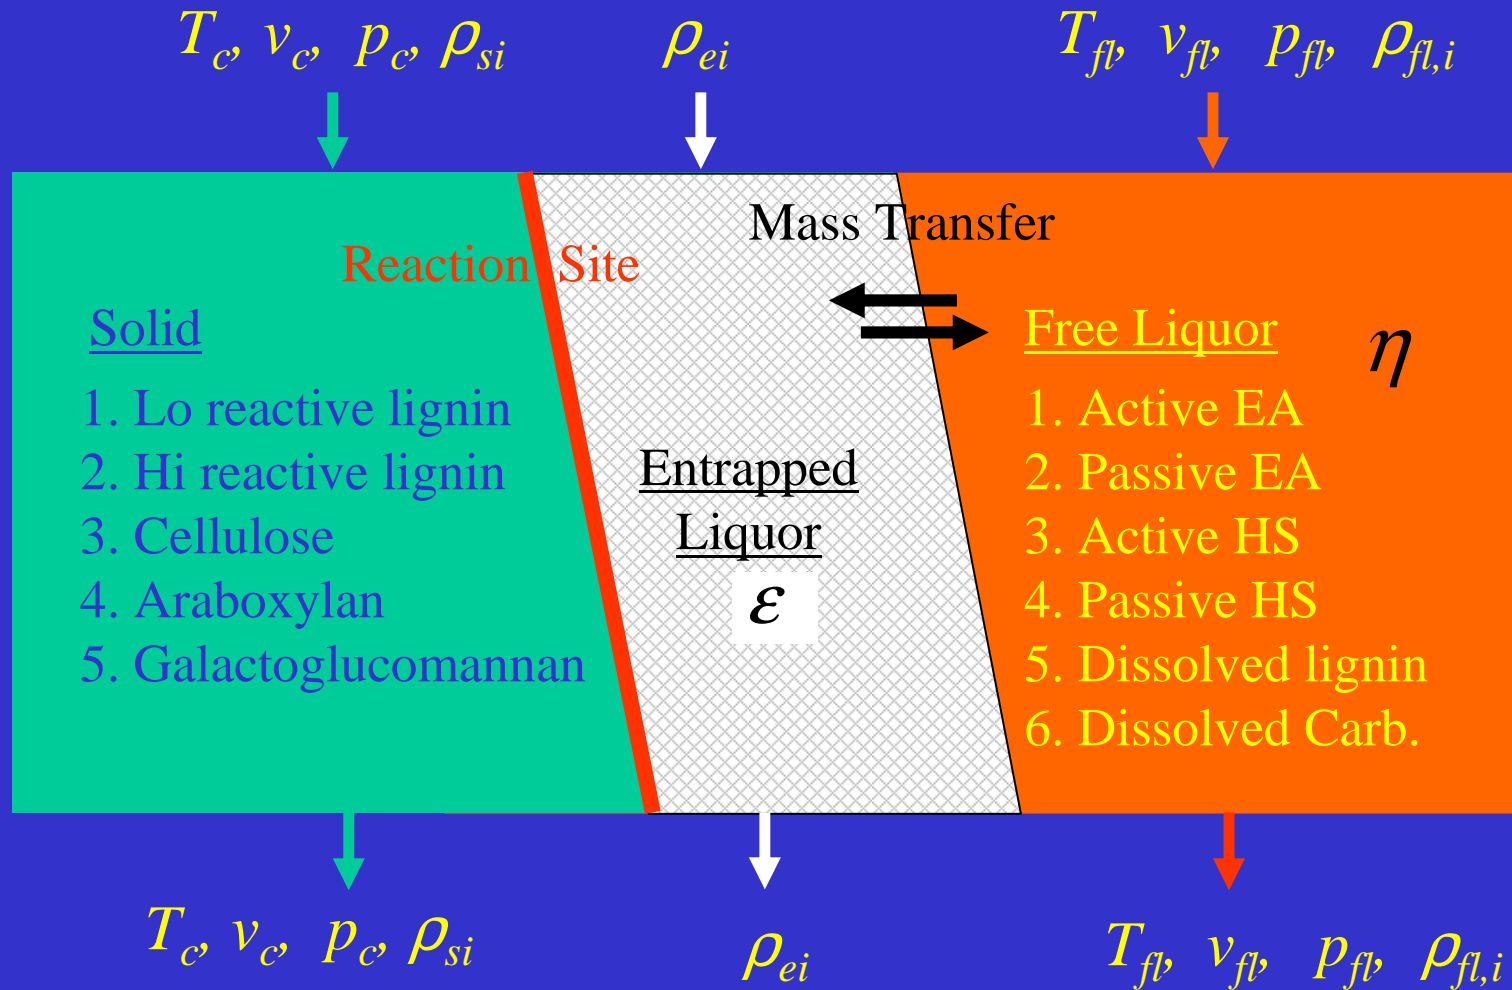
$T_c, v_c, p_c, \rho_{si}$

$\rho_{ei}$

$T_{fl}, v_{fl}, p_{fl}, \rho_{fl,i}$

Reaction Site

Mass Transfer

Solid

1. Lo reactive lignin
2. Hi reactive lignin
3. Cellulose
4. Araboxylan
5. Galactoglucomannan

Entrapped Liquor

$\varepsilon$

Free Liquor

$\eta$

1. Active EA
2. Passive EA
3. Active HS
4. Passive HS
5. Dissolved lignin
6. Dissolved Carb.

$T_c, v_c, p_c, \rho_{si}$

$\rho_{ei}$

$T_{fl}, v_{fl}, p_{fl}, \rho_{fl,i}$